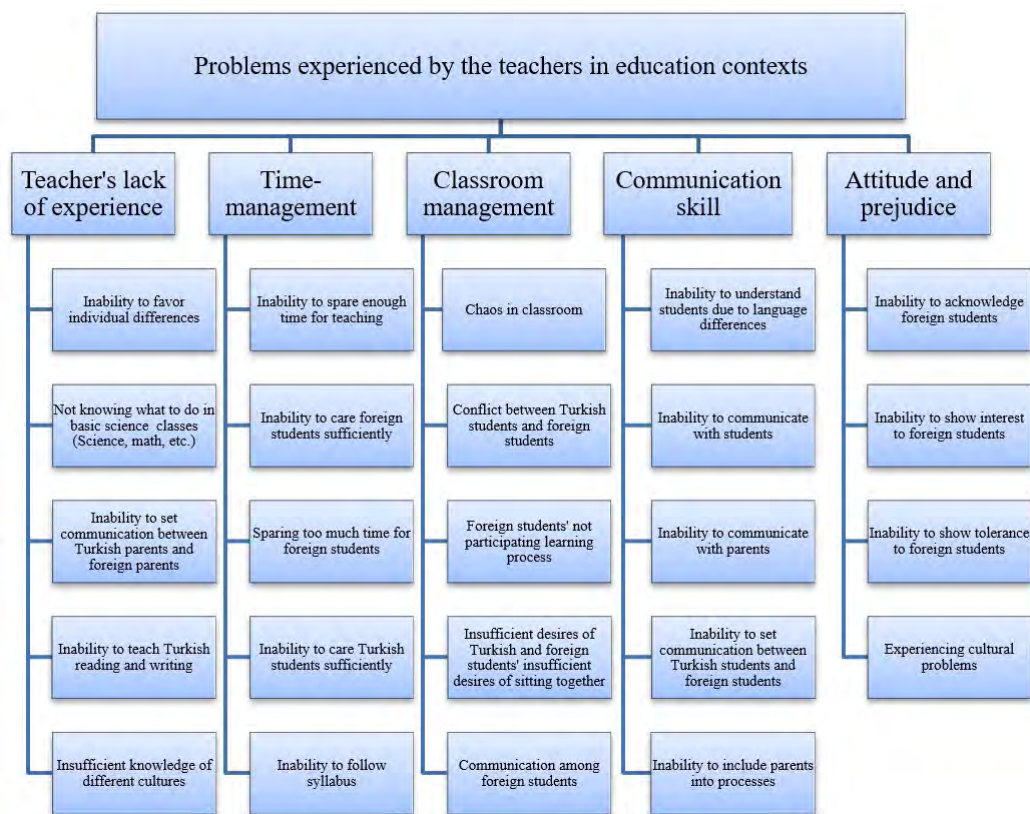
Problems experienced by the teachers in education contexts

Teacher's lack of experience

Inability to favor individual differences

Not knowing what to do in basic science classes (Science, math, etc.)

Inability to set communication between Turkish parents and foreign parents

Inability to teach Turkish reading and writing

Insufficient knowledge of different cultures

Time-management

Inability to spare enough time for teaching

Inability to care foreign students sufficiently

Sparing too much time for foreign students

Inability to care Turkish students sufficiently

Inability to follow syllabus

Classroom management

Chaos in classroom

Conflict between Turkish students and foreign students

Foreign students' not participating learning process

Insufficient desires of Turkish and foreign students' insufficient desires of sitting together

Communication among foreign students

Communication skill

Inability to understand students due to language differences

Inability to communicate with students

Inability to communicate with parents

Inability to set communication between Turkish students and foreign students

Inability to include parents into processes

Attitude and prejudice

Inability to acknowledge foreign students

Inability to show interest to foreign students

Inability to show tolerance to foreign students

Experiencing cultural problems